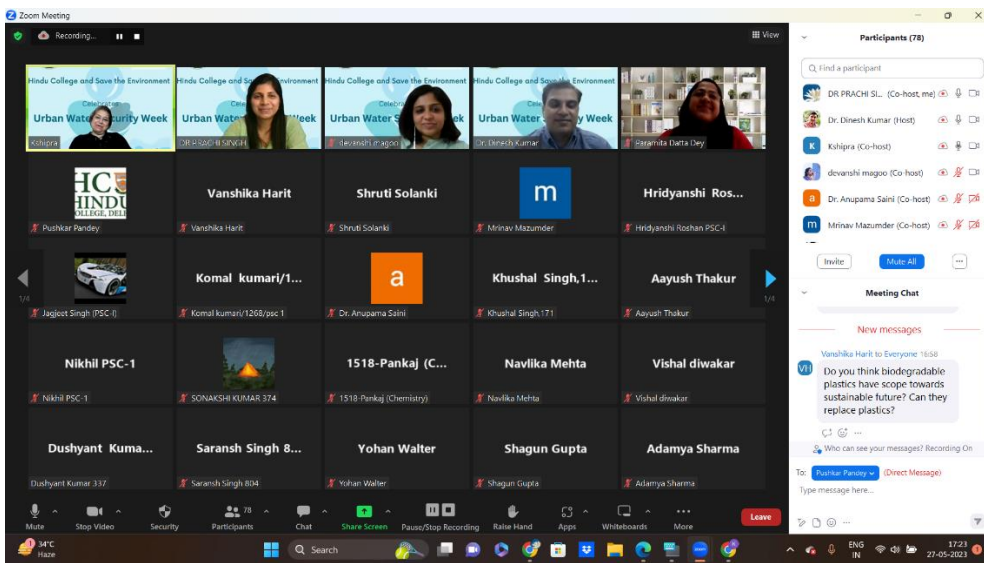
Zoom Meeting

Recording...

View

Hindu College and Save the Environment
Celebrates
Urban Water Security Week
Kshipra

Hindu College and Sa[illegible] Environment
Urban Wat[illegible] Week
DR PRACHI SINGH

Hindu College and Save the Environment
Urban Water S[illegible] ek
devanshi magoo

Hindu College and Sav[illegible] Environment
Urban Water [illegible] Week
Dr. Dinesh Kumar

Paramita Datta Dey

HC HINDU COLLEGE, DELHI
Pushkar Pandey

Vanshika Harit
Vanshika Harit

Shruti Solanki
Shruti Solanki

m
Mrinav Mazumder

Hridyanshi Ros...
Hridyanshi Roshan PSC-I

1/4

Jagjeet Singh (PSC-I)

Komal kumari/1...
Komal kumari/1268/psc 1

a
Dr. Anupama Saini

Khushal Singh,1...
Khushal Singh,171

Aayush Thakur
Aayush Thakur

1/4

Nikhil PSC-1
Nikhil PSC-1

SONAKSHI KUMAR 374

1518-Pankaj (C...
1518-Pankaj (Chemistry)

Navlika Mehta
Navlika Mehta

Vishal diwakar
Vishal diwakar

Dushyant Kuma...
Dushyant Kumar 337

Saransh Singh 8...
Saransh Singh 804

Yohan Walter
Yohan Walter

Shagun Gupta
Shagun Gupta

Adamya Sharma
Adamya Sharma

Mute  Stop Video  Security  Participants 78  Chat  Share Screen  Pause/Stop Recording  Raise Hand  Apps  Whiteboards  More  Leave

Participants (78)

Find a participant

DR PRACHI SI... (Co-host, me)
Dr. Dinesh Kumar (Host)
Kshipra (Co-host)
devanshi magoo (Co-host)
Dr. Anupama Saini (Co-host)
Mrinav Mazumder (Co-host)

Invite  Mute All  ...

Meeting Chat

New messages

Vanshika Harit to Everyone 16:58
Do you think biodegradable plastics have scope towards sustainable future? Can they replace plastics?

Who can see your messages? Recording On

To: Pushkar Pandey (Direct Message)

Type message here...

34°C
Haze

Search

ENG IN

17:23
27-05-2023